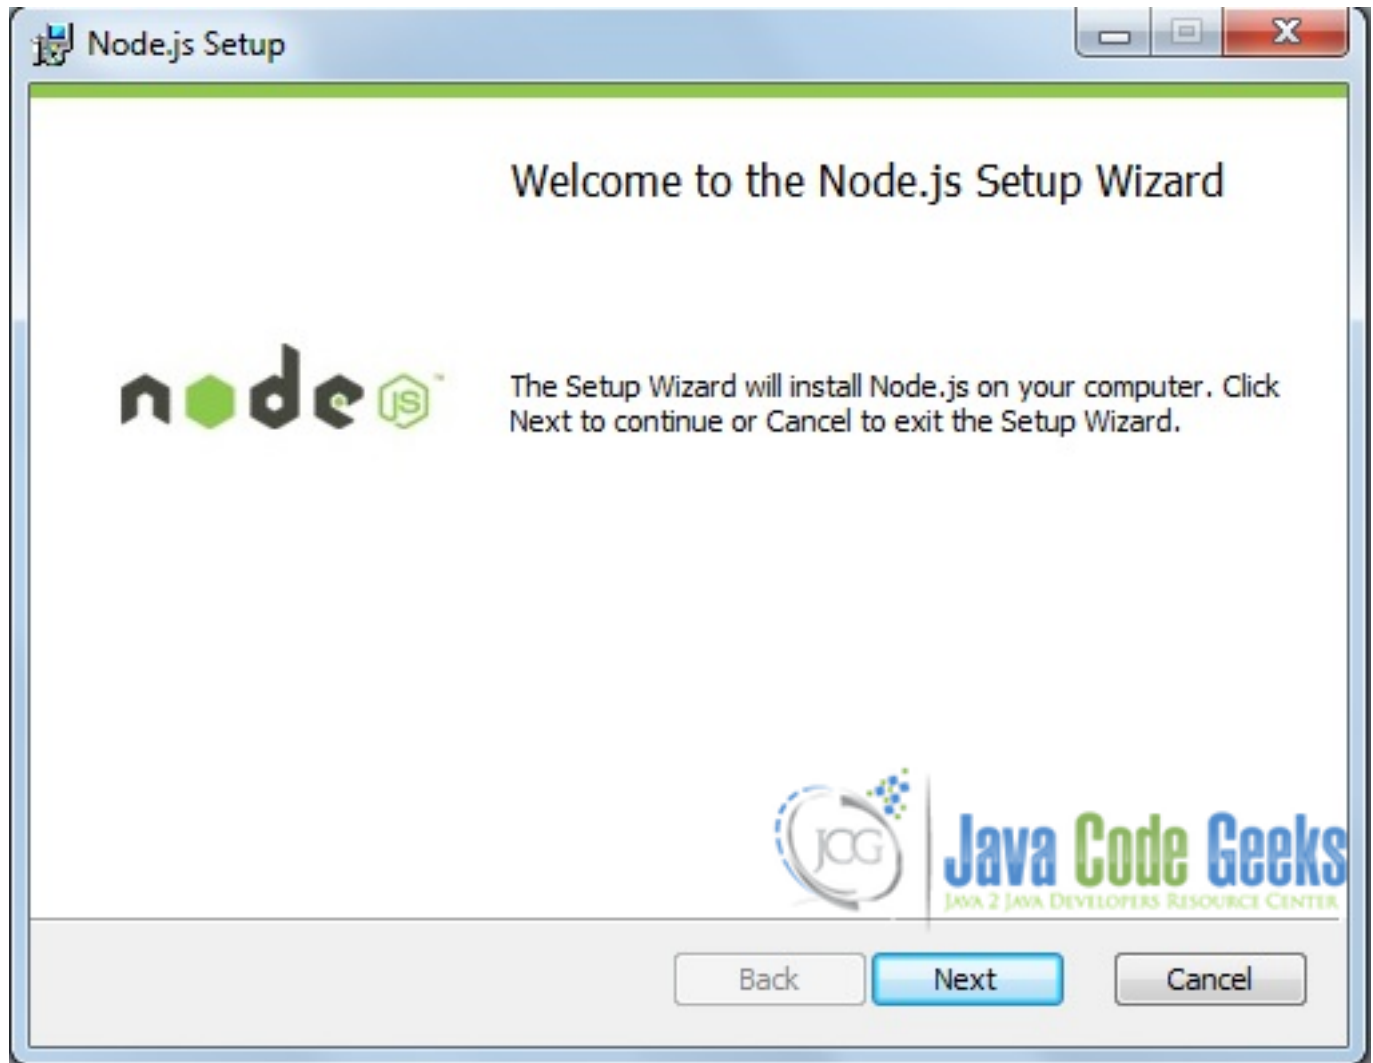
Node.js Setup

Welcome to the Node.js Setup Wizard

node JS

The Setup Wizard will install Node.js on your computer. Click Next to continue or Cancel to exit the Setup Wizard.

JCG Java Code Geeks
JAVA 2 JAVA DEVELOPERS RESOURCE CENTER

Back Next Cancel